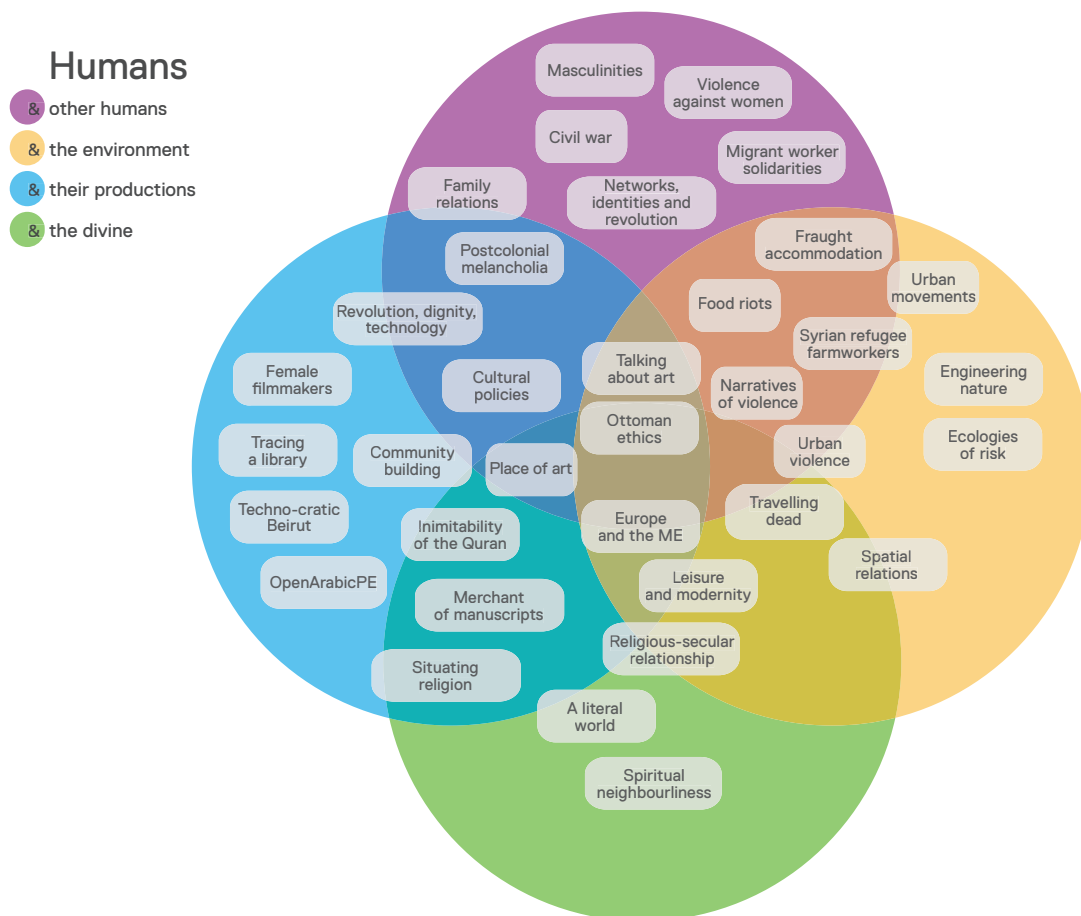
Humans

& other humans
& the environment
& their productions
& the divine

Masculinities
Violence against women
Civil war
Migrant worker solidarities
Family relations
Networks, identities and revolution
Postcolonial melancholia
Fraught accommodation
Urban movements
Food riots
Revolution, dignity, technology
Syrian refugee farmworkers
Talking about art
Cultural policies
Engineering nature
Female filmmakers
Narratives of violence
Ottoman ethics
Ecologies of risk
Tracing a library
Community building
Urban violence
Place of art
Travelling dead
Techno-cratic Beirut
Inimitability of the Quran
Europe and the ME
Spatial relations
OpenArabicPE
Leisure and modernity
Merchant of manuscripts
Religious-secular relationship
Situating religion
A literal world
Spiritual neighbourliness